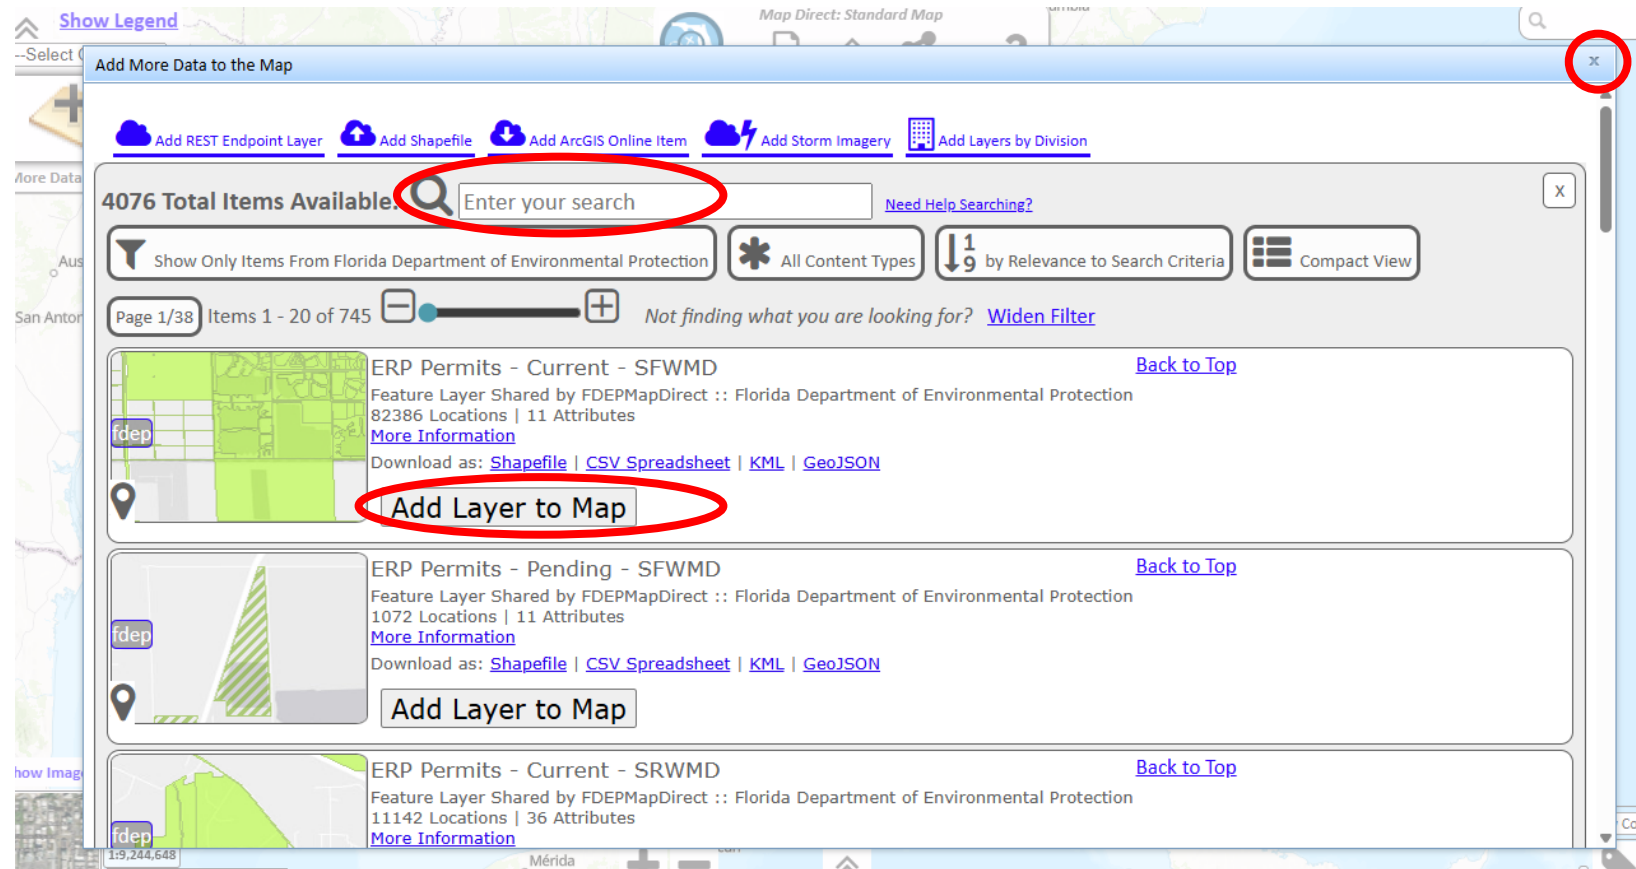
Show Legend
--Select
Map Direct: Standard Map
Add More Data to the Map
×
More Data
Add REST Endpoint Layer | Add Shapefile | Add ArcGIS Online Item | Add Storm Imagery | Add Layers by Division

4076 Total Items Available.
Enter your search
Need Help Searching?
X
Show Only Items From Florida Department of Environmental Protection
All Content Types
by Relevance to Search Criteria
Compact View
Page 1/38 Items 1 - 20 of 745
Not finding what you are looking for? Widen Filter

fdep
ERP Permits - Current - SFWMD
Back to Top
Feature Layer Shared by FDEPMapDirect :: Florida Department of Environmental Protection
82386 Locations | 11 Attributes
More Information
Download as: Shapefile | CSV Spreadsheet | KML | GeoJSON
Add Layer to Map

fdep
ERP Permits - Pending - SFWMD
Back to Top
Feature Layer Shared by FDEPMapDirect :: Florida Department of Environmental Protection
1072 Locations | 11 Attributes
More Information
Download as: Shapefile | CSV Spreadsheet | KML | GeoJSON
Add Layer to Map

fdep
ERP Permits - Current - SRWMD
Back to Top
Feature Layer Shared by FDEPMapDirect :: Florida Department of Environmental Protection
11142 Locations | 36 Attributes
More Information

Aus
San Anton
how Imag
1:9,244,648
Mérida